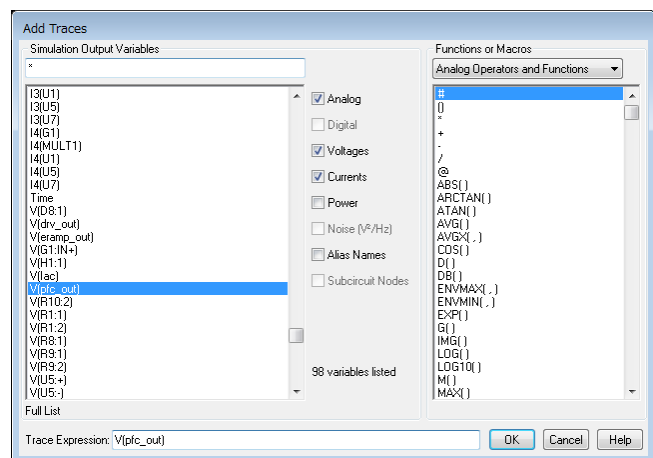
Add Traces

Simulation Output Variables

*

I3(U1)
I3(U5)
I3(U7)
I4(G1)
I4(MULT1)
I4(U1)
I4(U5)
I4(U7)
Time
V(D8:1)
V(drv_out)
V(eramp_out)
V(G1:IN+)
V(H1:1)
V(Iac)
V(pfc_out)
V(R10:2)
V(R1:1)
V(R1:2)
V(R8:1)
V(R9:1)
V(R9:2)
V(U5:+)
V(U5:-)

Full List

Analog
Digital
Voltages
Currents
Power
Noise (V²/Hz)
Alias Names
Subcircuit Nodes

98 variables listed

Functions or Macros

Analog Operators and Functions

#
()
*
+
-
/
@
ABS( )
ARCTAN( )
ATAN( )
AVG( )
AVGX( , )
COS( )
D( )
DB( )
ENVMAX( , )
ENVMIN( , )
EXP( )
G( )
IMG( )
LOG( )
LOG10( )
M( )
MAX( )

Trace Expression: V(pfc_out)

OK
Cancel
Help